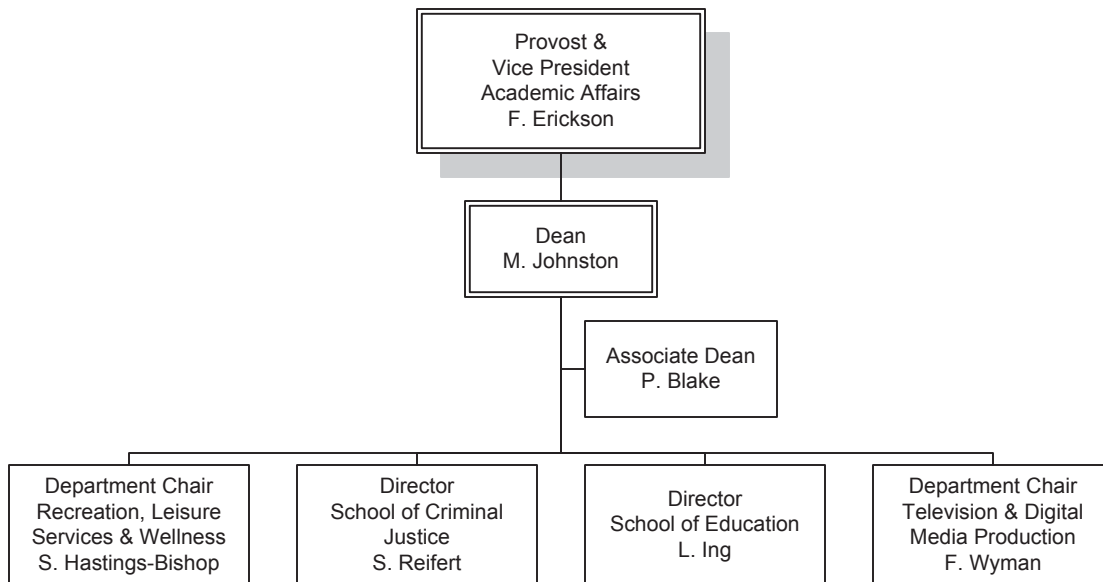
Provost &
Vice President
Academic Affairs
F. Erickson

Dean
M. Johnston

Associate Dean
P. Blake

Department Chair
Recreation, Leisure Services & Wellness
S. Hastings-Bishop

Director
School of Criminal Justice
S. Reifert

Director
School of Education
L. Ing

Department Chair
Television & Digital Media Production
F. Wyman